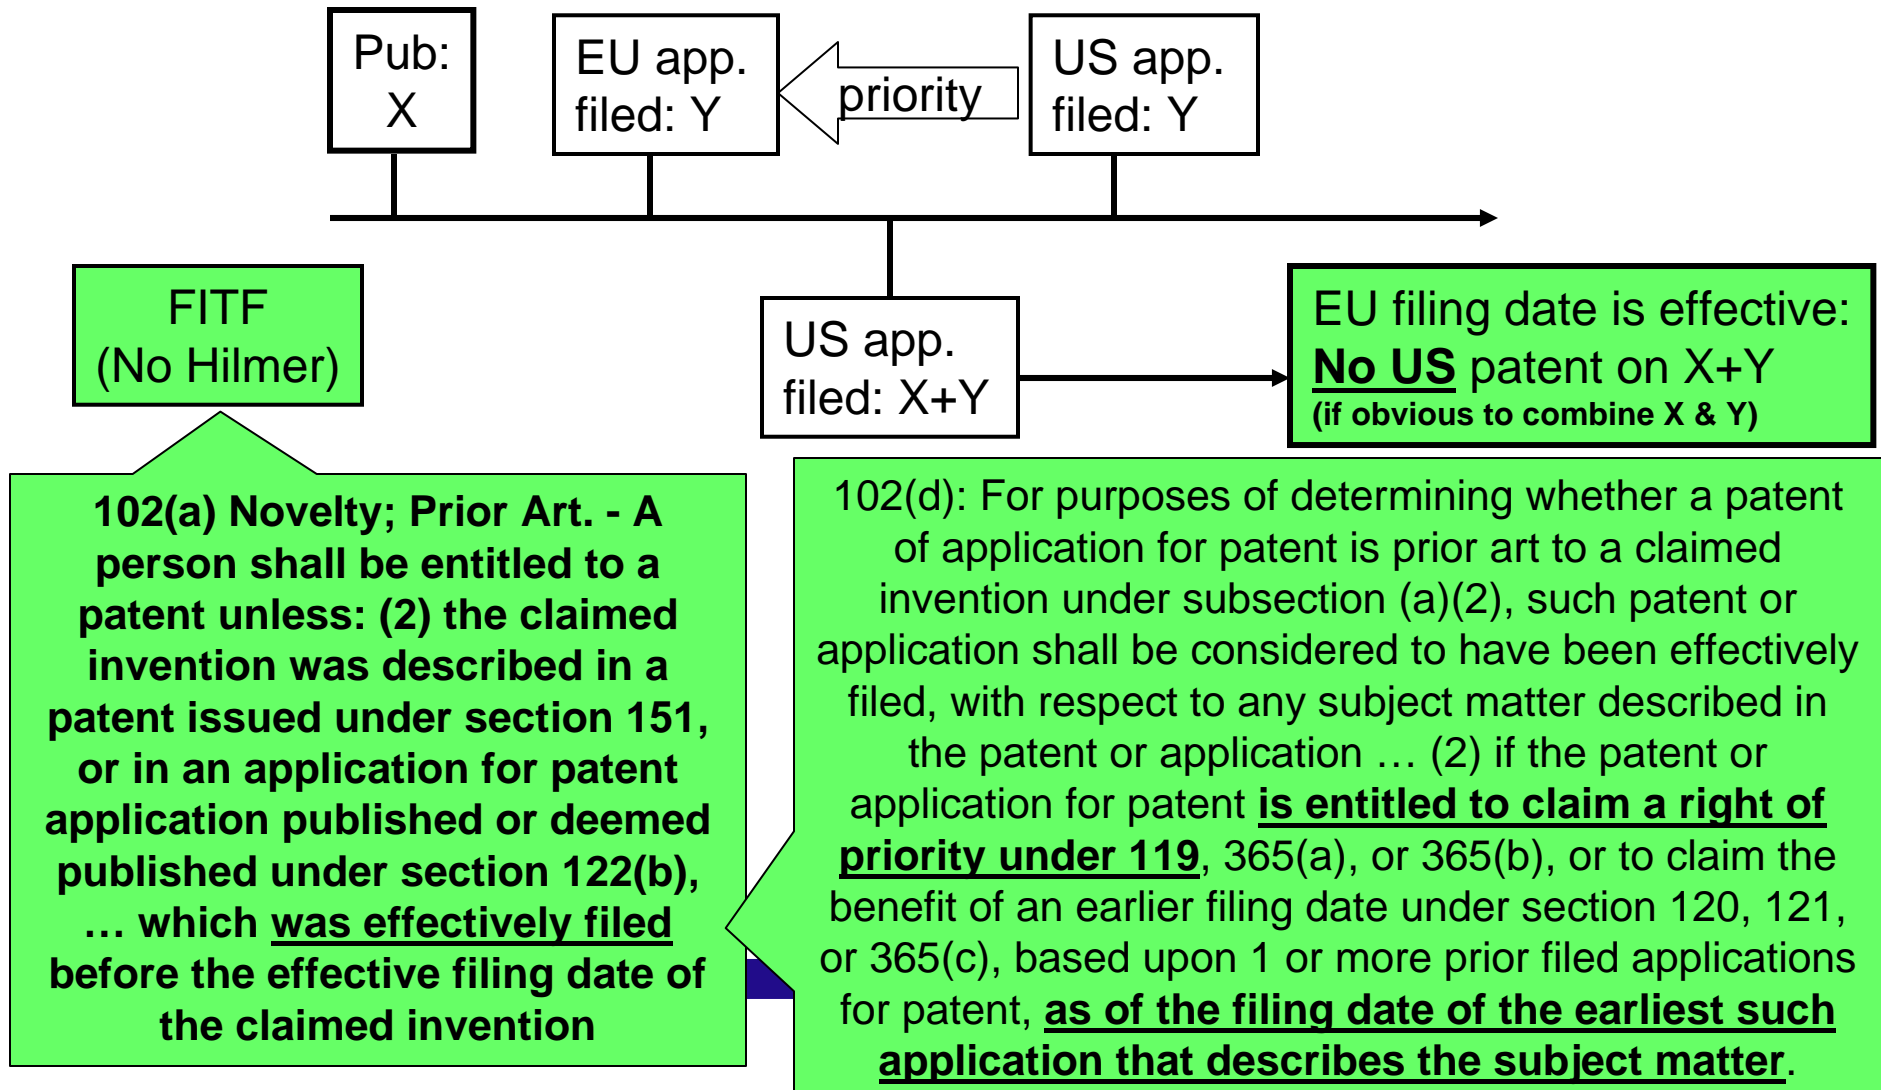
Pub: X

EU app. filed: Y

priority

US app. filed: Y

FITF (No Hilmer)

US app. filed: X+Y

EU filing date is effective: **No US** patent on X+Y (if obvious to combine X & Y)

102(a) Novelty; Prior Art. - A person shall be entitled to a patent unless: (2) the claimed invention was described in a patent issued under section 151, or in an application for patent application published or deemed published under section 122(b), … which was effectively filed before the effective filing date of the claimed invention

102(d): For purposes of determining whether a patent of application for patent is prior art to a claimed invention under subsection (a)(2), such patent or application shall be considered to have been effectively filed, with respect to any subject matter described in the patent or application … (2) if the patent or application for patent is entitled to claim a right of priority under 119, 365(a), or 365(b), or to claim the benefit of an earlier filing date under section 120, 121, or 365(c), based upon 1 or more prior filed applications for patent, as of the filing date of the earliest such application that describes the subject matter.